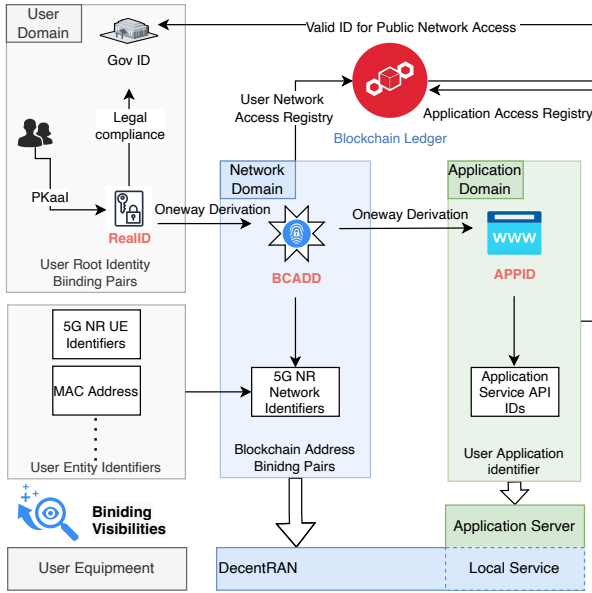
User Domain

Gov ID

Valid ID for Public Network Access

Legal compliance

PKaaI

RealID

User Root Identity Biinding Pairs

User Network Access Registry

Blockchain Ledger

Application Access Registry

Network Domain

Oneway Derivation

BCADD

Oneway Derivation

Application Domain

WWW

APPID

5G NR UE Identifiers

MAC Address

User Entity Identifiers

5G NR Network Identifiers

Blockchain Address Binidng Pairs

Application Service API IDs

User Application identifier

Biniding Visibilities

Application Server

User Equipmeent

DecentRAN

Local Service